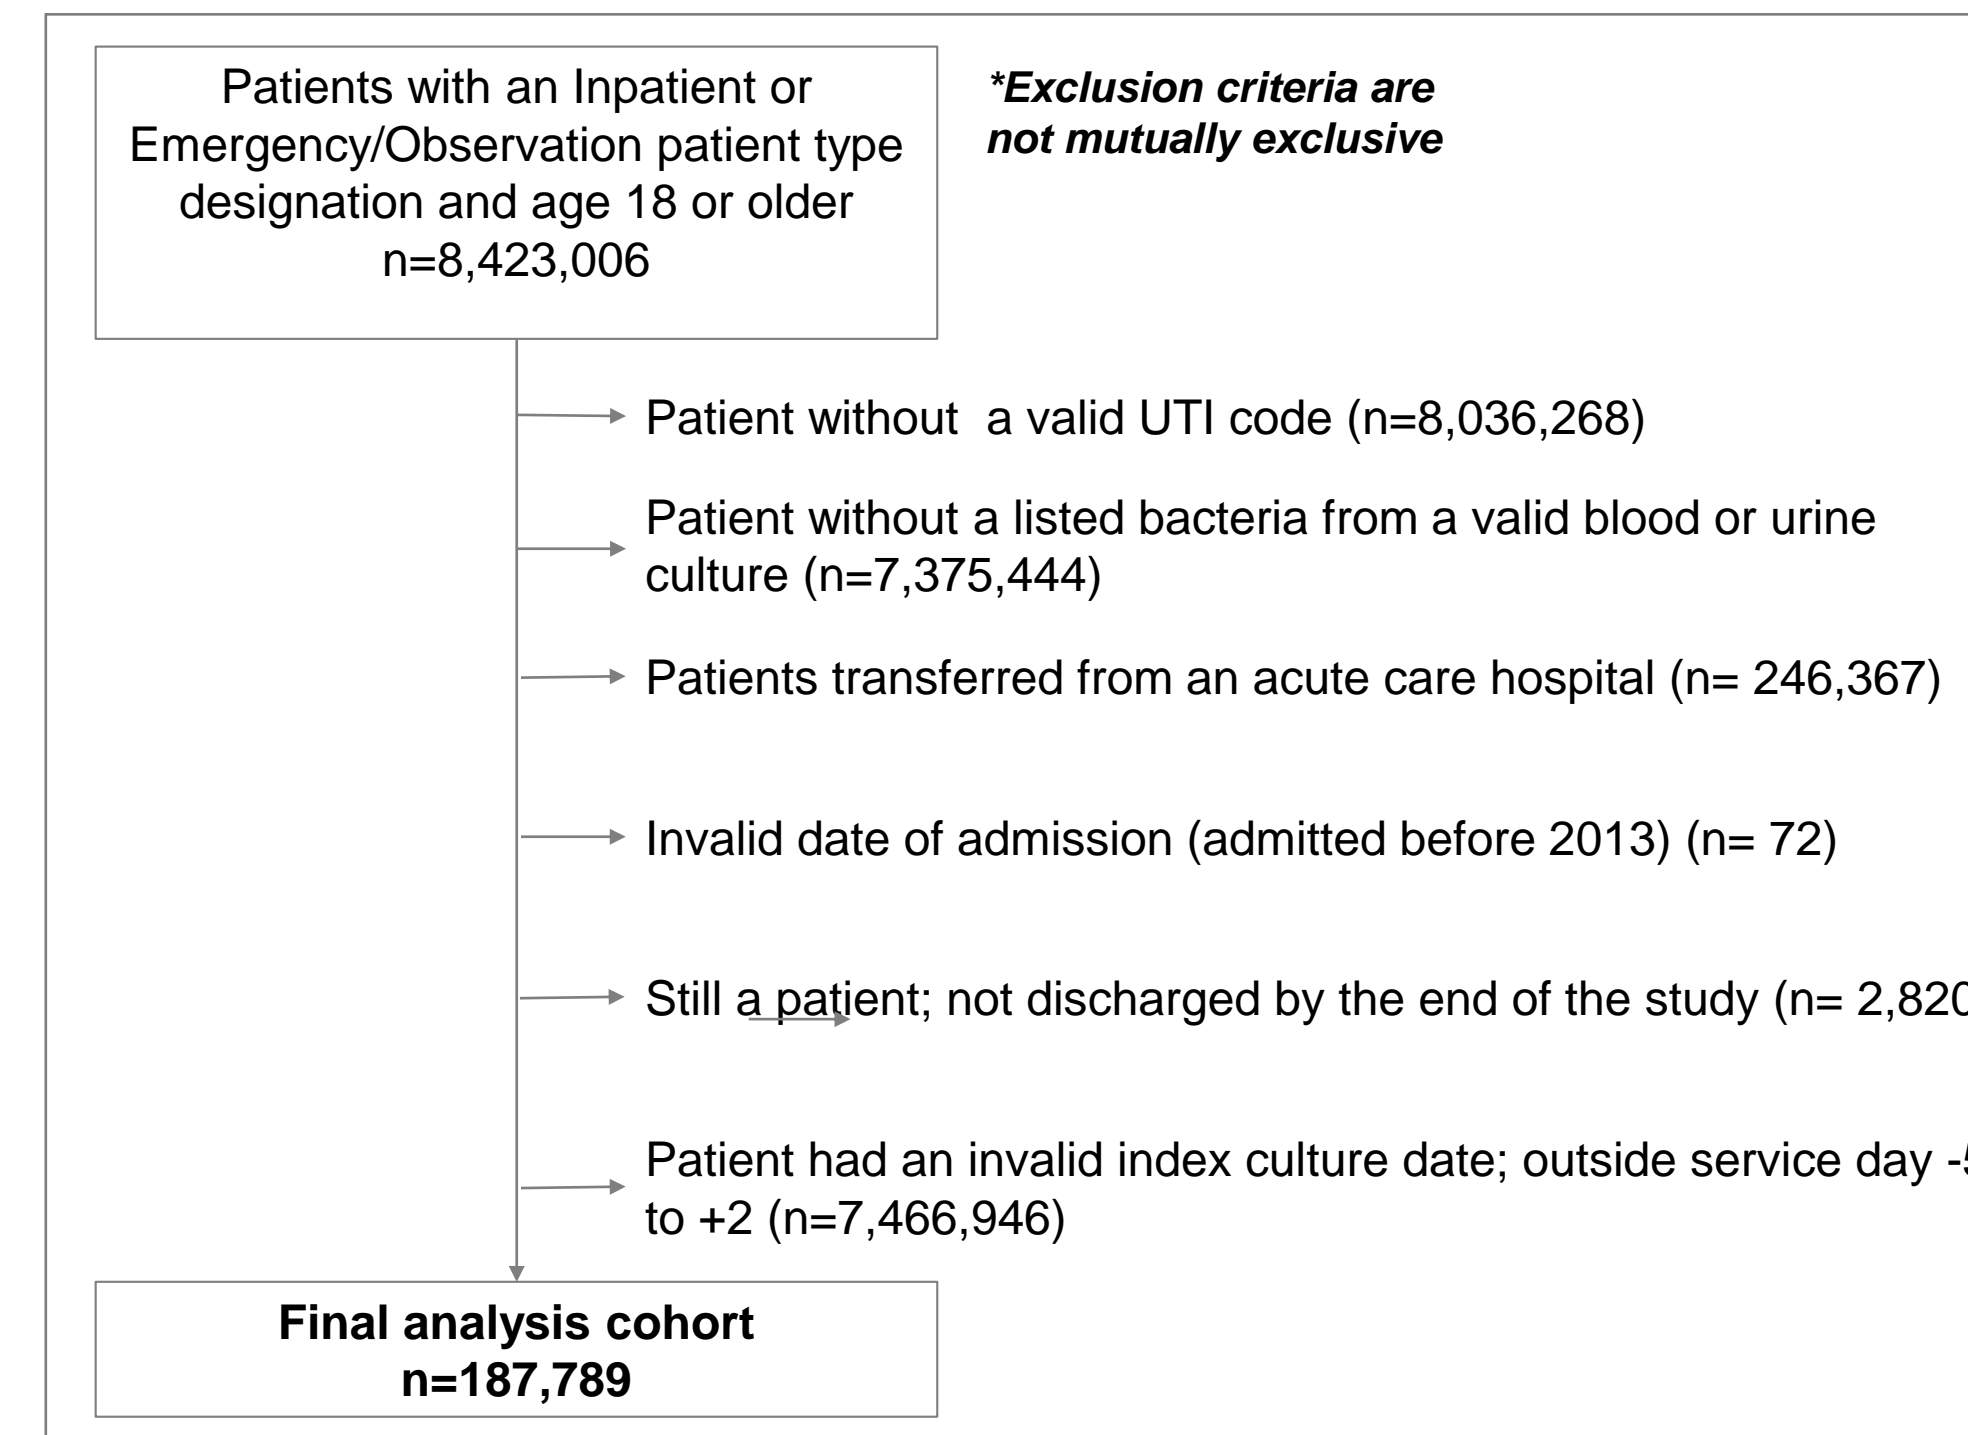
Patients with an Inpatient or Emergency/Observation patient type designation and age 18 or older
n=8,423,006

*Exclusion criteria are not mutually exclusive*

Patient without  a valid UTI code (n=8,036,268)

Patient without a listed bacteria from a valid blood or urine culture (n=7,375,444)

Patients transferred from an acute care hospital (n= 246,367)

Invalid date of admission (admitted before 2013) (n= 72)

Still a patient; not discharged by the end of the study (n= 2,820

Patient had an invalid index culture date; outside service day -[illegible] to +2 (n=7,466,946)

**Final analysis cohort**
**n=187,789**